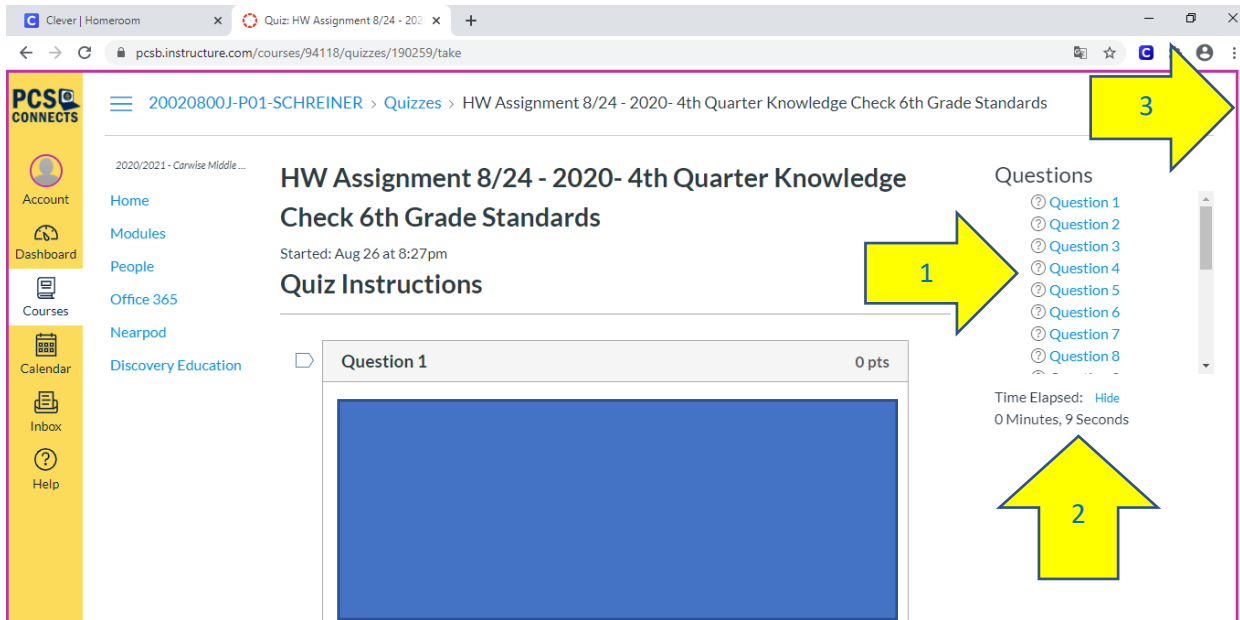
Clever | Homeroom
Quiz: HW Assignment 8/24 - 202
pcsb.instructure.com/courses/94118/quizzes/190259/take

PCS CONNECTS

Account
Dashboard
Courses
Calendar
Inbox
Help

20020800J-P01-SCHREINER > Quizzes > HW Assignment 8/24 - 2020- 4th Quarter Knowledge Check 6th Grade Standards

3

2020/2021 - Carwise Middle ...
Home
Modules
People
Office 365
Nearpod
Discovery Education

HW Assignment 8/24 - 2020- 4th Quarter Knowledge Check 6th Grade Standards

Started: Aug 26 at 8:27pm

Quiz Instructions

Question 1
0 pts

1

Questions
Question 1
Question 2
Question 3
Question 4
Question 5
Question 6
Question 7
Question 8

Time Elapsed: Hide
0 Minutes, 9 Seconds

2